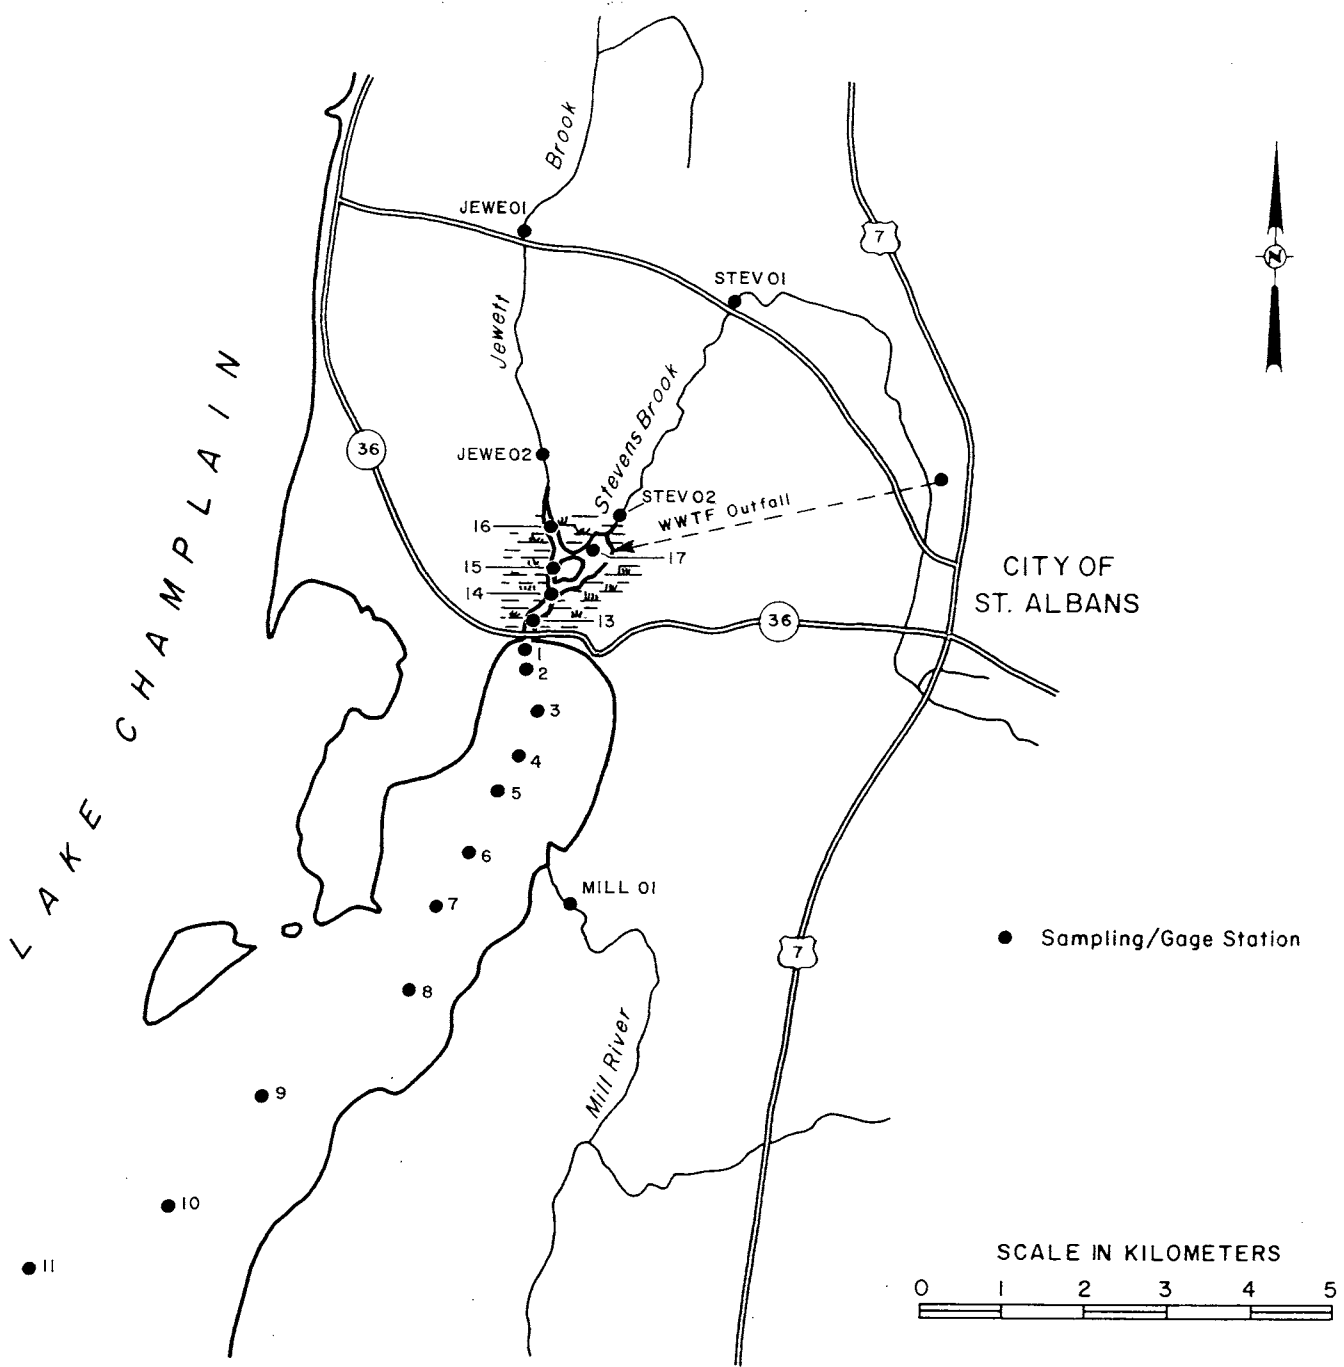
Brook
JEWE01
7
STEV01
N
Jewett
Stevens Brook
LAKE CHAMPLAIN
36
JEWE02
STEV02
WWTF Outfall
16
17
15
14
13
CITY OF
ST. ALBANS
36
1
2
3
4
5
6
MILL 01
7
Sampling/Gage Station
7
8
Mill River
9
10
11
SCALE IN KILOMETERS
0 1 2 3 4 5